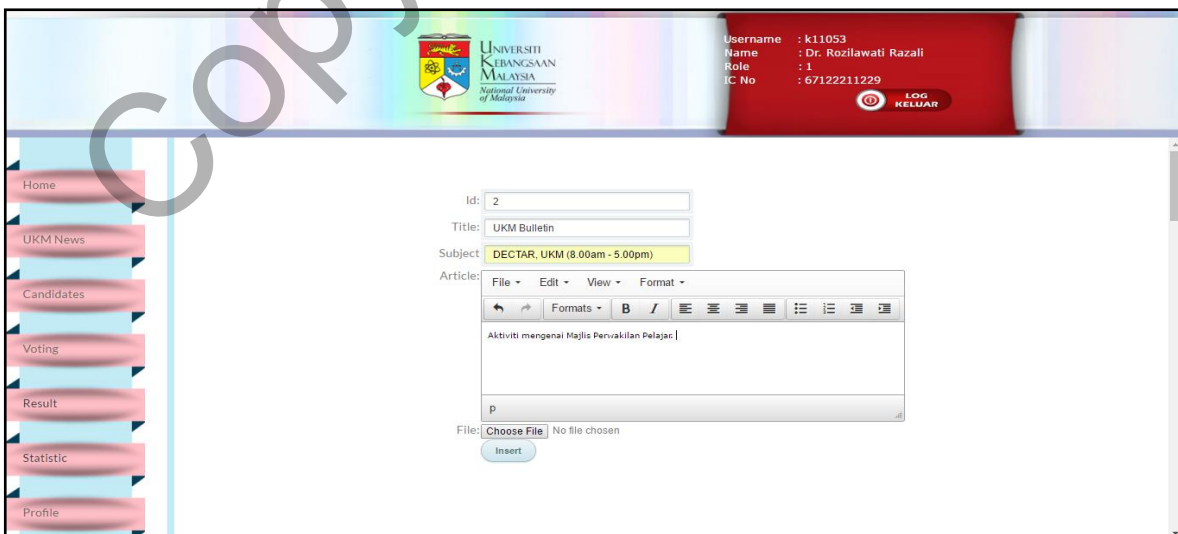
UNIVERSITI KEBANGSAAN MALAYSIA
National University of Malaysia

Username : k11053
Name : Dr. Rozilawati Razali
Role : 1
IC No : 67122211229

LOG KELUAR

Home
UKM News
Candidates
Voting
Result
Statistic
Profile

Id: 2
Title: UKM Bulletin
Subject DECTAR, UKM (8.00am - 5.00pm)
Article:
File ▾ Edit ▾ View ▾ Format ▾
Formats ▾ B I
Aktiviti mengenai Majlis Perwakilan Pelajar
p
File: Choose File No file chosen
Insert